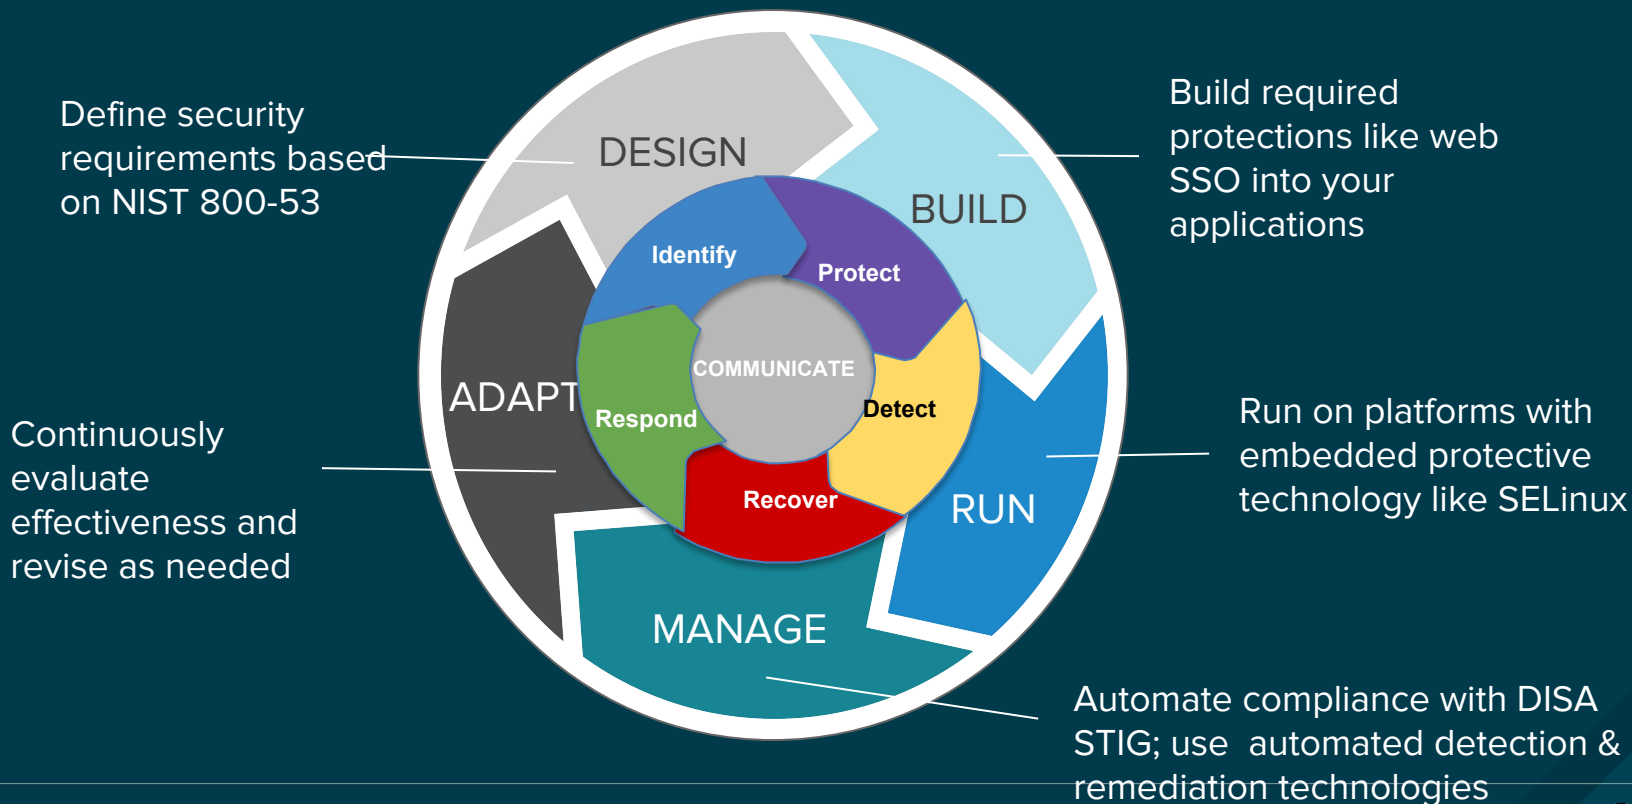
Define security requirements based on NIST 800-53

DESIGN

BUILD

Build required protections like web SSO into your applications

Identify

Protect

COMMUNICATE

ADAPT

Respond

Detect

Recover

Continuously evaluate effectiveness and revise as needed

RUN

Run on platforms with embedded protective technology like SELinux

MANAGE

Automate compliance with DISA STIG; use automated detection & remediation technologies